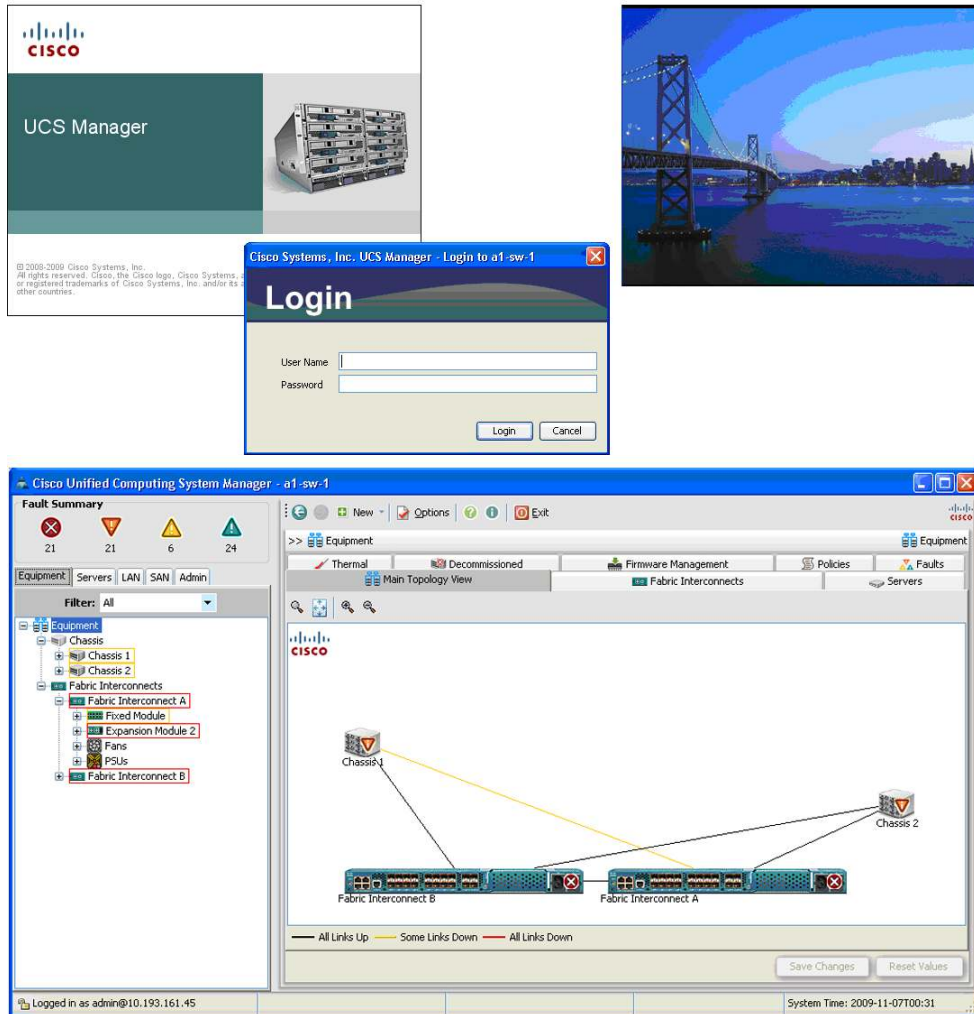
cisco

UCS Manager

© 2008-2009 Cisco Systems, Inc. All rights reserved. Cisco, the Cisco logo, Cisco Systems, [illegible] or registered trademarks of Cisco Systems, Inc. and/or its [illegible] other countries.

Cisco Systems, Inc. UCS Manager - Login to a1-sw-1

Login

User Name
Password

Login Cancel

Cisco Unified Computing System Manager - a1-sw-1

Fault Summary

21 21 6 24

Equipment Servers LAN SAN Admin

Filter: All

Equipment
Chassis
Chassis 1
Chassis 2
Fabric Interconnects
Fabric Interconnect A
Fixed Module
Expansion Module 2
Fans
PSUs
Fabric Interconnect B

New Options Exit

cisco

>> Equipment

Equipment

Thermal | Decommissioned | Firmware Management | Policies | Faults
Main Topology View | Fabric Interconnects | Servers

cisco

Chassis 1

Chassis 2

Fabric Interconnect B

Fabric Interconnect A

All Links Up Some Links Down All Links Down

Save Changes Reset Values

Logged in as admin@10.193.161.45

System Time: 2009-11-07T00:31